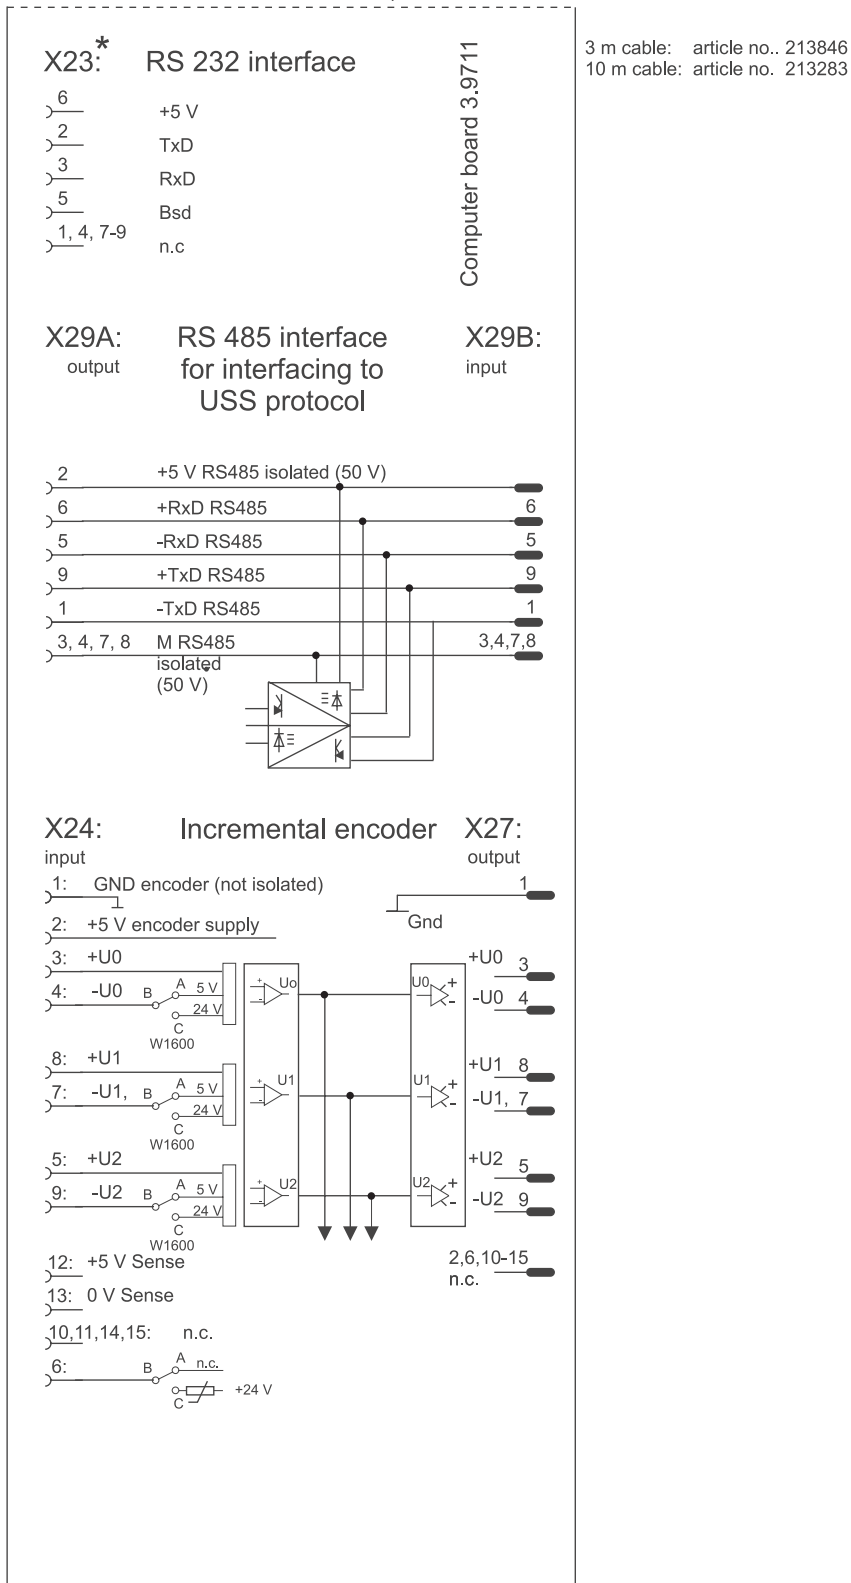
X23:* RS 232 interface

Computer board 3.9711

6 +5 V
2 TxD
3 RxD
5 Bsd
1, 4, 7-9 n.c

3 m cable: article no.. 213846
10 m cable: article no. 213283

X29A: output

RS 485 interface for interfacing to USS protocol

X29B: input

2 +5 V RS485 isolated (50 V)
6 +RxD RS485 6
5 -RxD RS485 5
9 +TxD RS485 9
1 -TxD RS485 1
3, 4, 7, 8 M RS485 isolated (50 V) 3,4,7,8

X24: input

Incremental encoder

X27: output

1: GND encoder (not isolated)
1
Gnd
2: +5 V encoder supply
3: +U0
4: -U0 B A 5 V 24 V C W1600
Uo
U0
+U0 3
-U0 4
8: +U1
7: -U1, B A 5 V 24 V C W1600
U1
U1
+U1 8
-U1, 7
5: +U2
9: -U2 B A 5 V 24 V C W1600
U2
U2
+U2 5
-U2 9
2,6,10-15 n.c.
12: +5 V Sense
13: 0 V Sense
10,11,14,15: n.c.
6: B A n.c. C +24 V